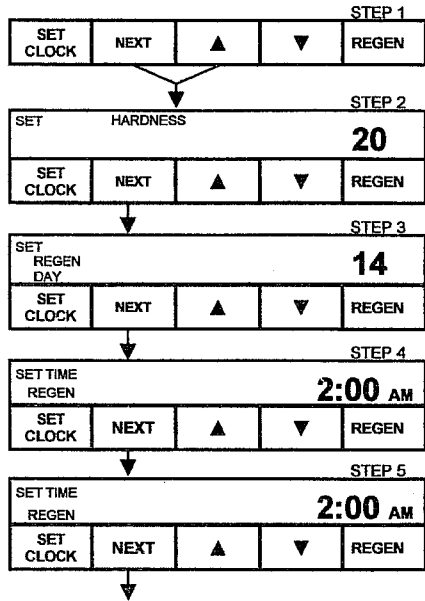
STEP 1

| SET CLOCK | NEXT | ▲ | ▼ | REGEN |
|---|---|---|---|---|

STEP 2

SET HARDNESS
20

| SET CLOCK | NEXT | ▲ | ▼ | REGEN |
|---|---|---|---|---|

STEP 3

SET REGEN DAY
14

| SET CLOCK | NEXT | ▲ | ▼ | REGEN |
|---|---|---|---|---|

STEP 4

SET TIME REGEN
2:00 AM

| SET CLOCK | NEXT | ▲ | ▼ | REGEN |
|---|---|---|---|---|

STEP 5

SET TIME REGEN
2:00 AM

| SET CLOCK | NEXT | ▲ | ▼ | REGEN |
|---|---|---|---|---|